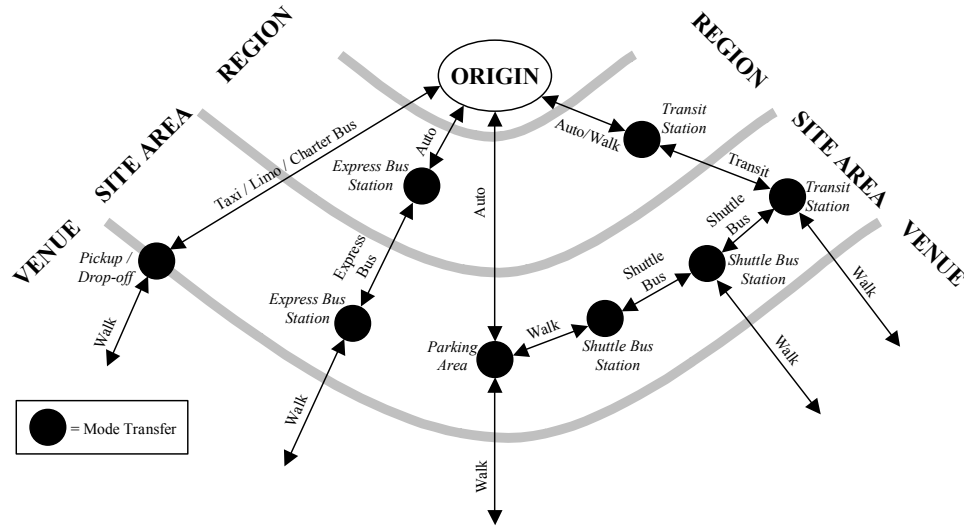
REGION

REGION

ORIGIN

SITE AREA

SITE AREA

VENUE

VENUE

Taxi / Limo / Charter Bus

Auto

Express Bus Station

Auto

Auto/Walk

Transit Station

Transit

Transit Station

Pickup / Drop-off

Express Bus

Express Bus Station

Shuttle Bus

Shuttle Bus Station

Shuttle Bus

Walk

Walk

Parking Area

Walk

Shuttle Bus Station

Walk

Walk

Walk

Walk

= Mode Transfer